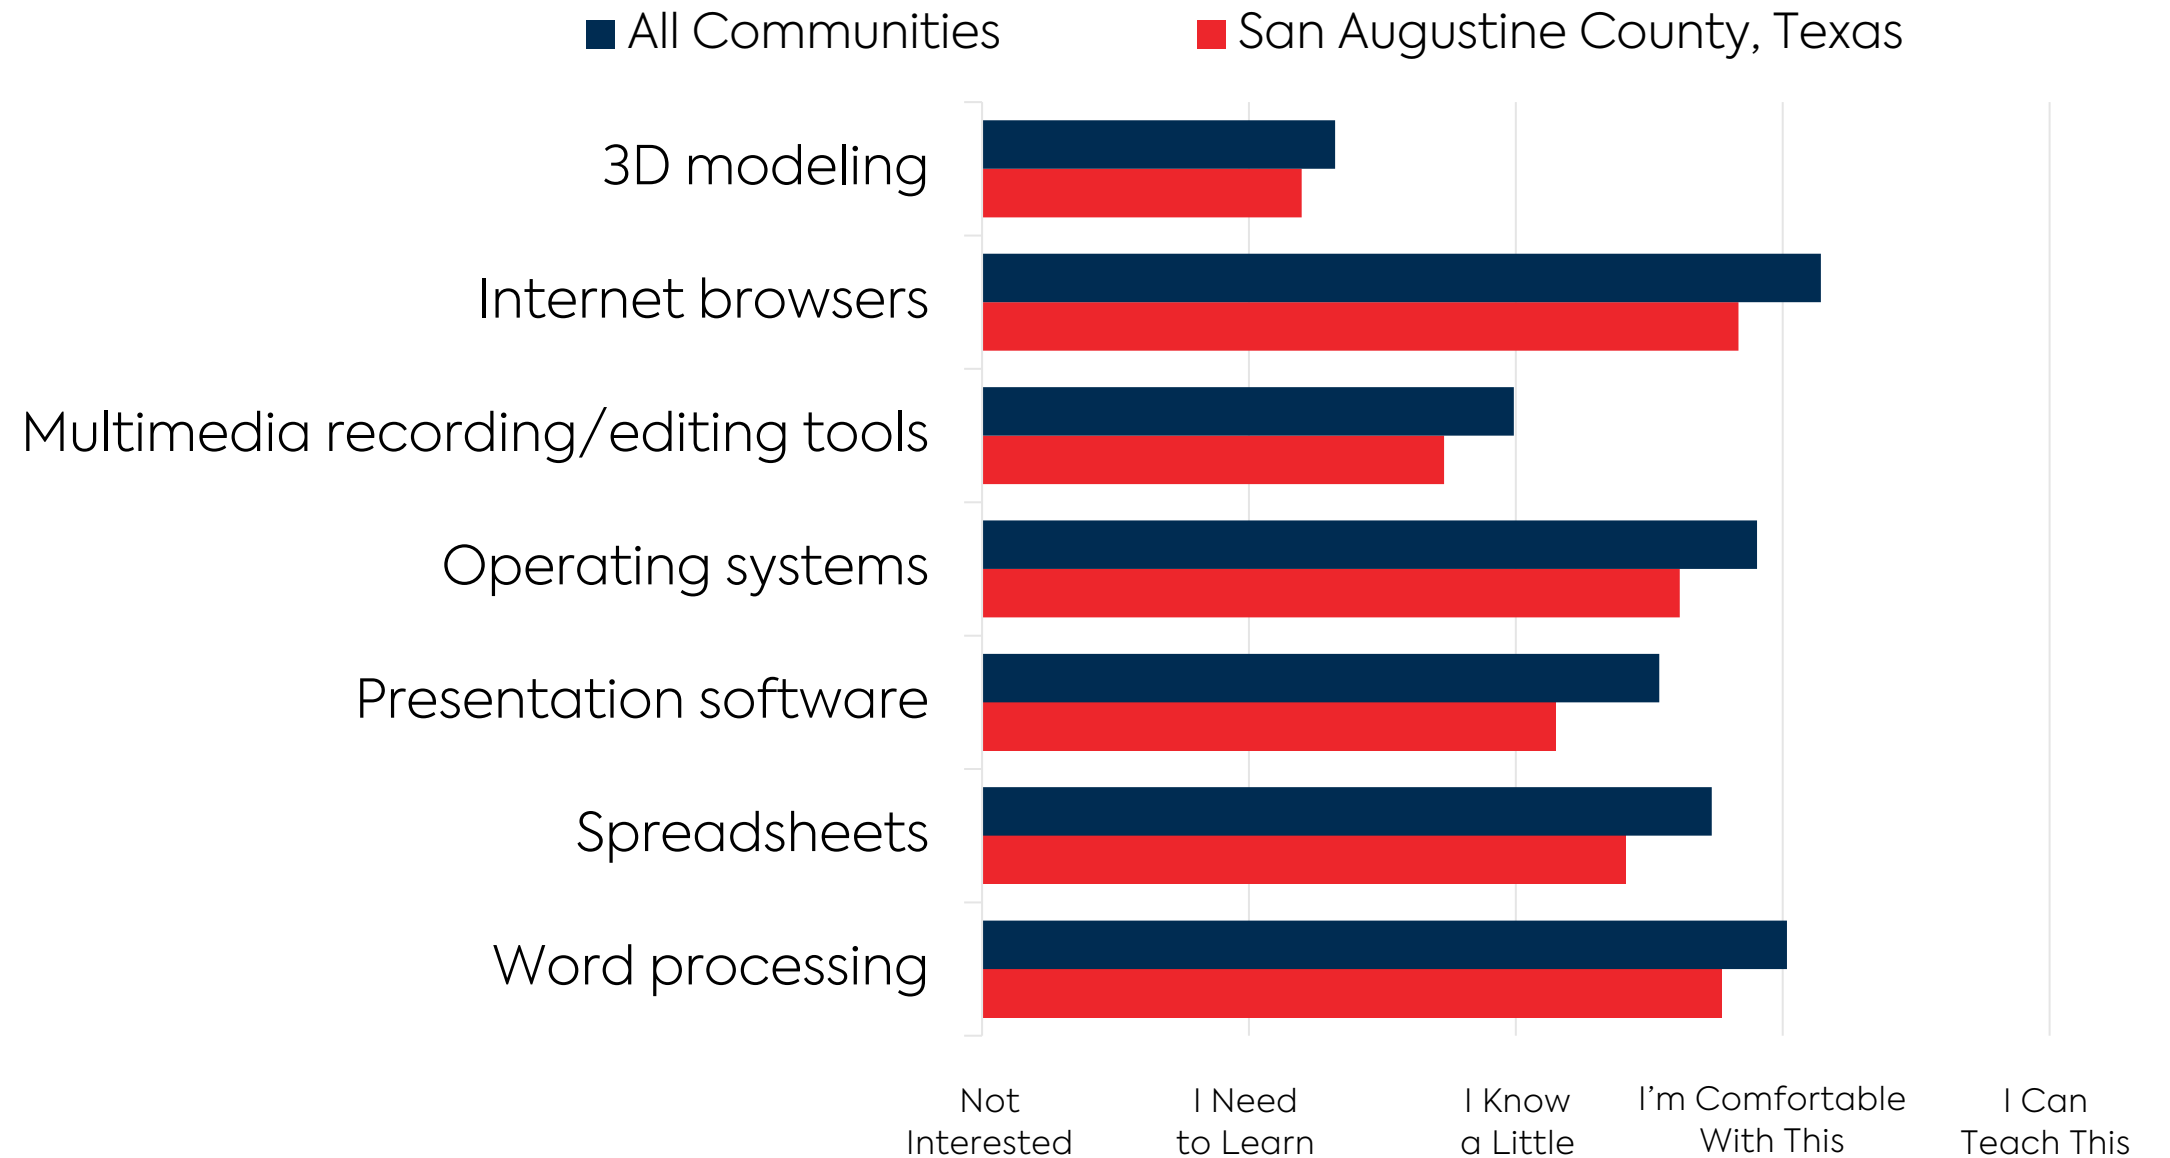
All Communities
San Augustine County, Texas

3D modeling
Internet browsers
Multimedia recording/editing tools
Operating systems
Presentation software
Spreadsheets
Word processing

Not Interested
I Need to Learn
I Know a Little
I'm Comfortable With This
I Can Teach This